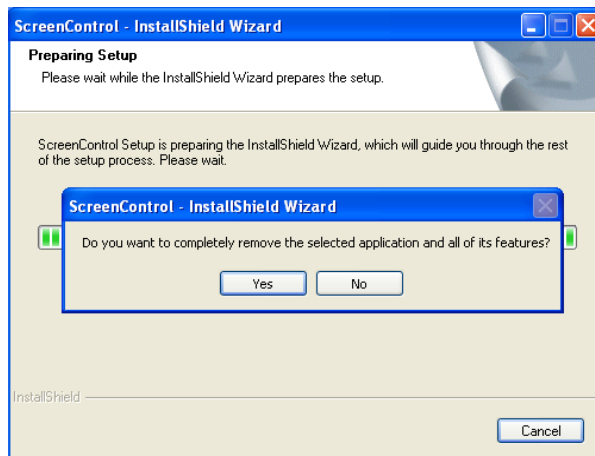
ScreenControl - InstallShield Wizard

Preparing Setup
Please wait while the InstallShield Wizard prepares the setup.

ScreenControl Setup is preparing the InstallShield Wizard, which will guide you through the rest of the setup process. Please wait.

ScreenControl - InstallShield Wizard

Do you want to completely remove the selected application and all of its features?

Yes
No

InstallShield

Cancel